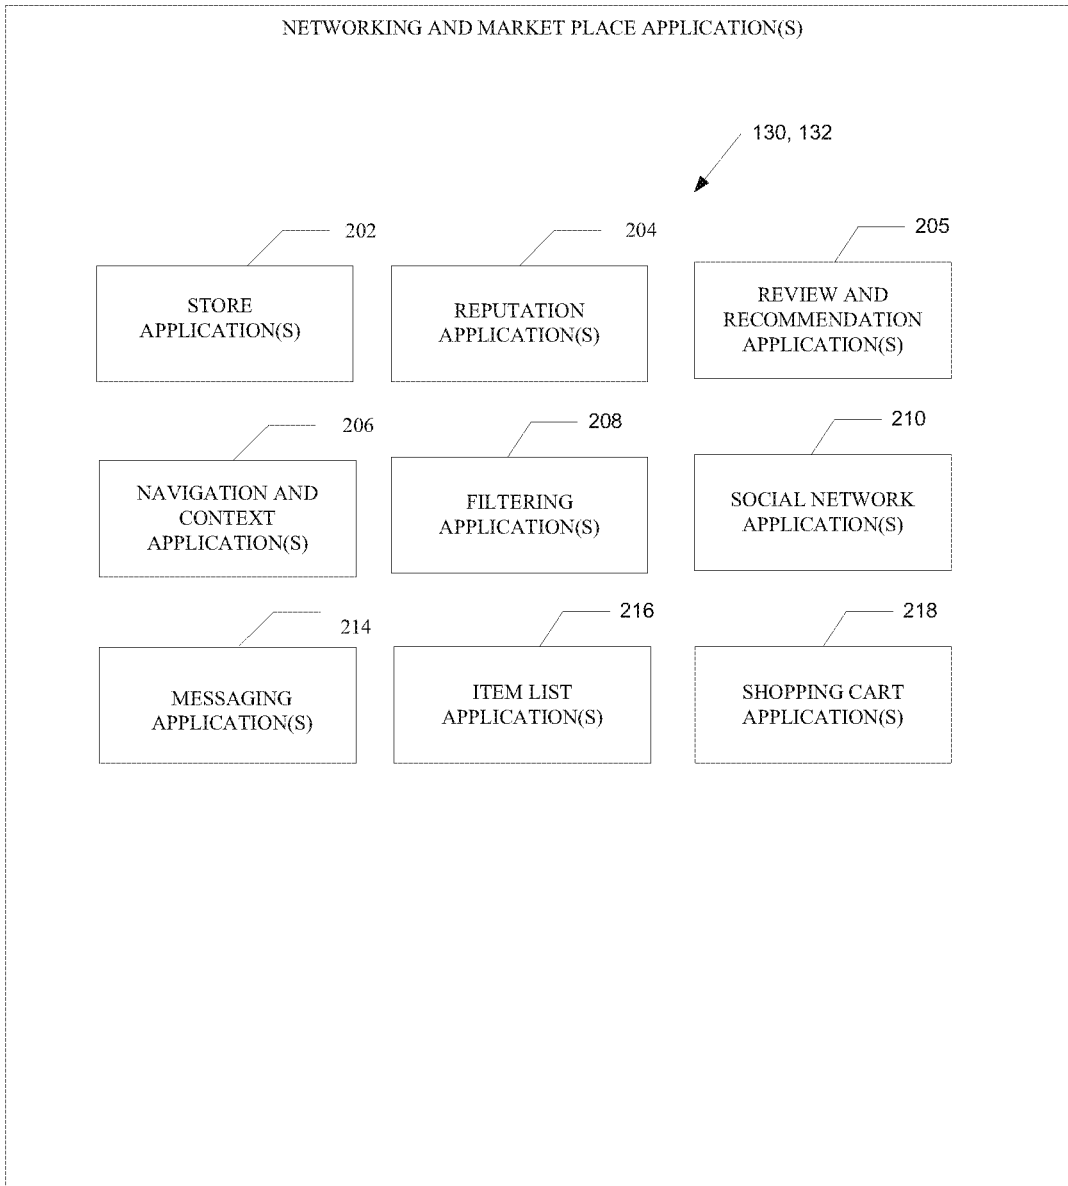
NETWORKING AND MARKET PLACE APPLICATION(S)

130, 132

202

STORE APPLICATION(S)

204

REPUTATION APPLICATION(S)

205

REVIEW AND RECOMMENDATION APPLICATION(S)

206

NAVIGATION AND CONTEXT APPLICATION(S)

208

FILTERING APPLICATION(S)

210

SOCIAL NETWORK APPLICATION(S)

214

MESSAGING APPLICATION(S)

216

ITEM LIST APPLICATION(S)

218

SHOPPING CART APPLICATION(S)